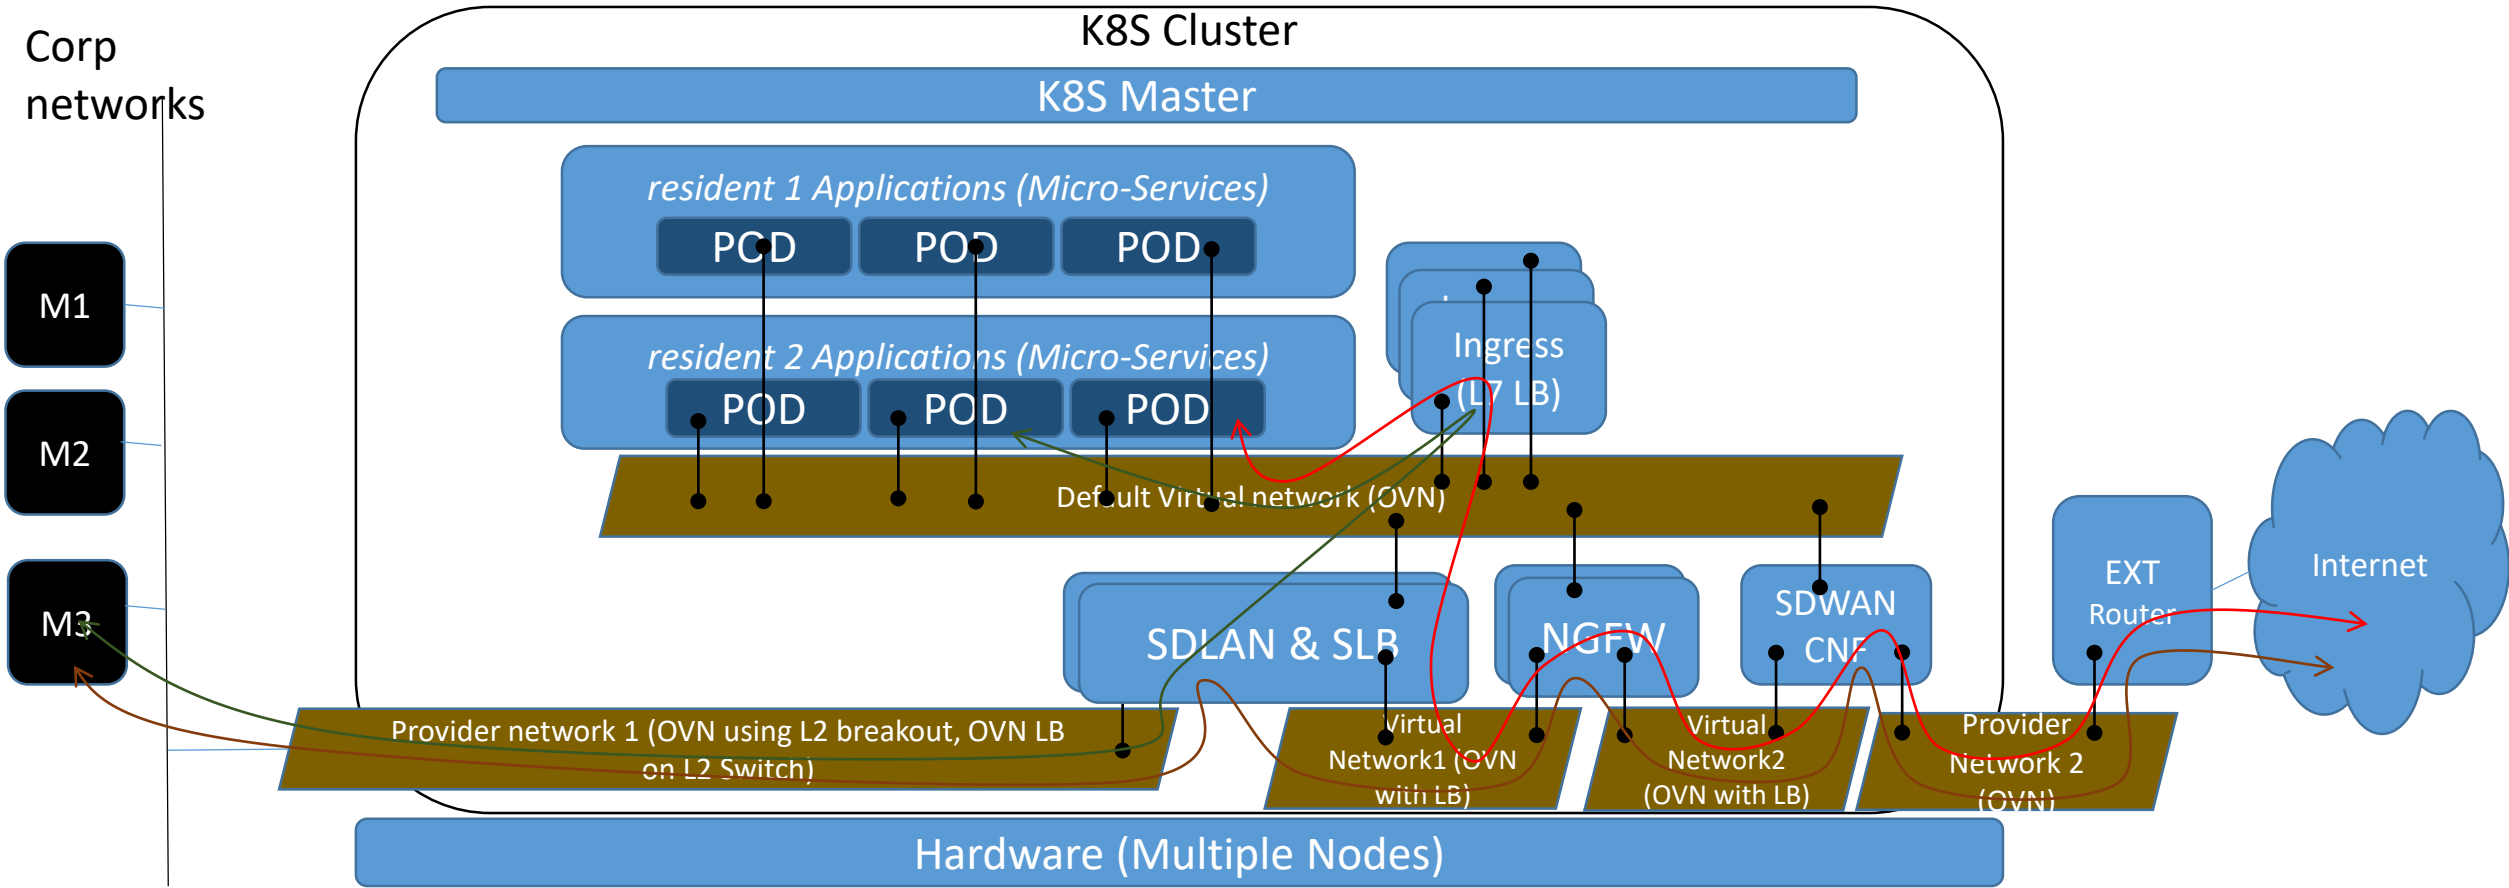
Corp networks

K8S Cluster

K8S Master

resident 1 Applications (Micro-Services)

POD POD POD

resident 2 Applications (Micro-Services)

POD POD POD

Ingress (L7 LB)

M1

M2

M3

Default Virtual network (OVN)

SDLAN & SLB

NGFW

SDWAN CNF

EXT Router

Internet

Provider network 1 (OVN using L2 breakout, OVN LB on L2 Switch)

Virtual Network1 (OVN with LB)

Virtual Network2 (OVN with LB)

Provider Network 2 (OVN)

Hardware (Multiple Nodes)